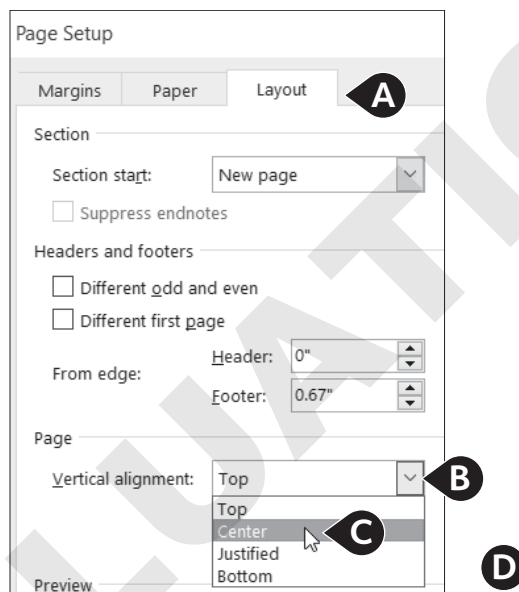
Page Setup

Margins Paper Layout

A

Section

Section start: New page

Suppress endnotes

Headers and footers

Different odd and even

Different first page

From edge:

Header: 0"

Footer: 0.67"

Page

Vertical alignment: Top

B

Top
Center
Justified
Bottom

C

D

Preview

LUATIO